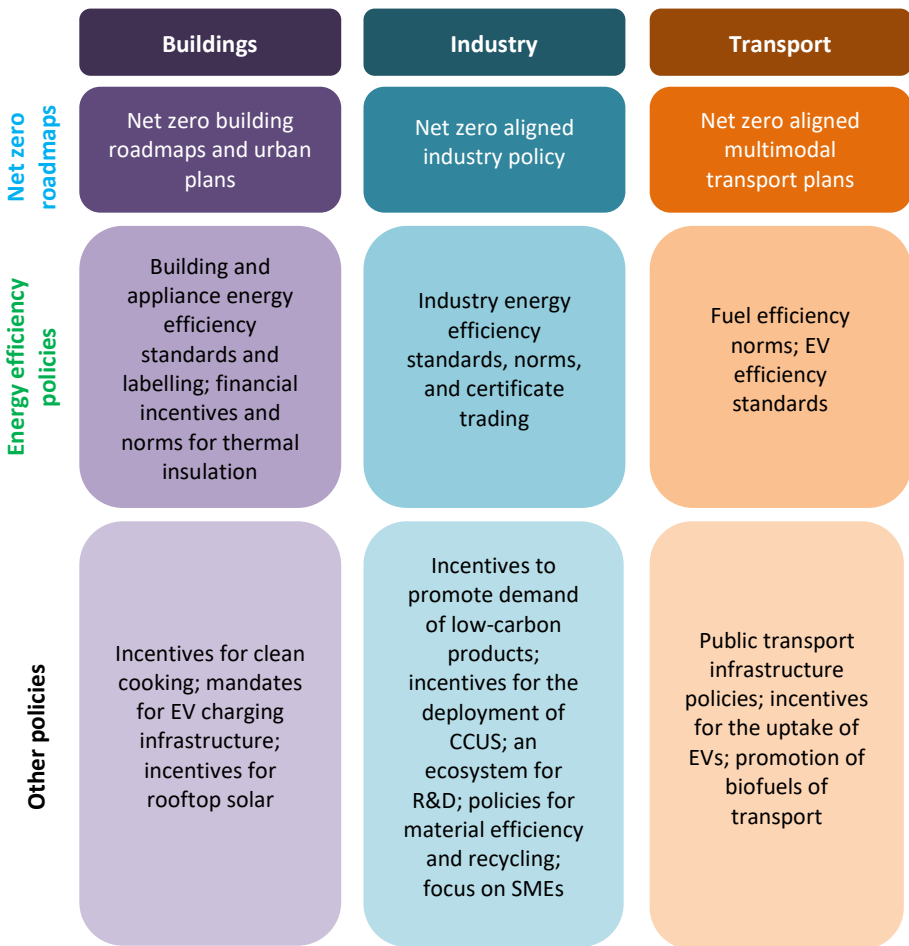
| | Buildings | Industry | Transport |
|---|---|---|---|
| Net zero roadmaps | Net zero building roadmaps and urban plans | Net zero aligned industry policy | Net zero aligned multimodal transport plans |
| Energy efficiency policies | Building and appliance energy efficiency standards and labelling; financial incentives and norms for thermal insulation | Industry energy efficiency standards, norms, and certificate trading | Fuel efficiency norms; EV efficiency standards |
| Other policies | Incentives for clean cooking; mandates for EV charging infrastructure; incentives for rooftop solar | Incentives to promote demand of low-carbon products; incentives for the deployment of CCUS; an ecosystem for R&D; policies for material efficiency and recycling; focus on SMEs | Public transport infrastructure policies; incentives for the uptake of EVs; promotion of biofuels of transport |